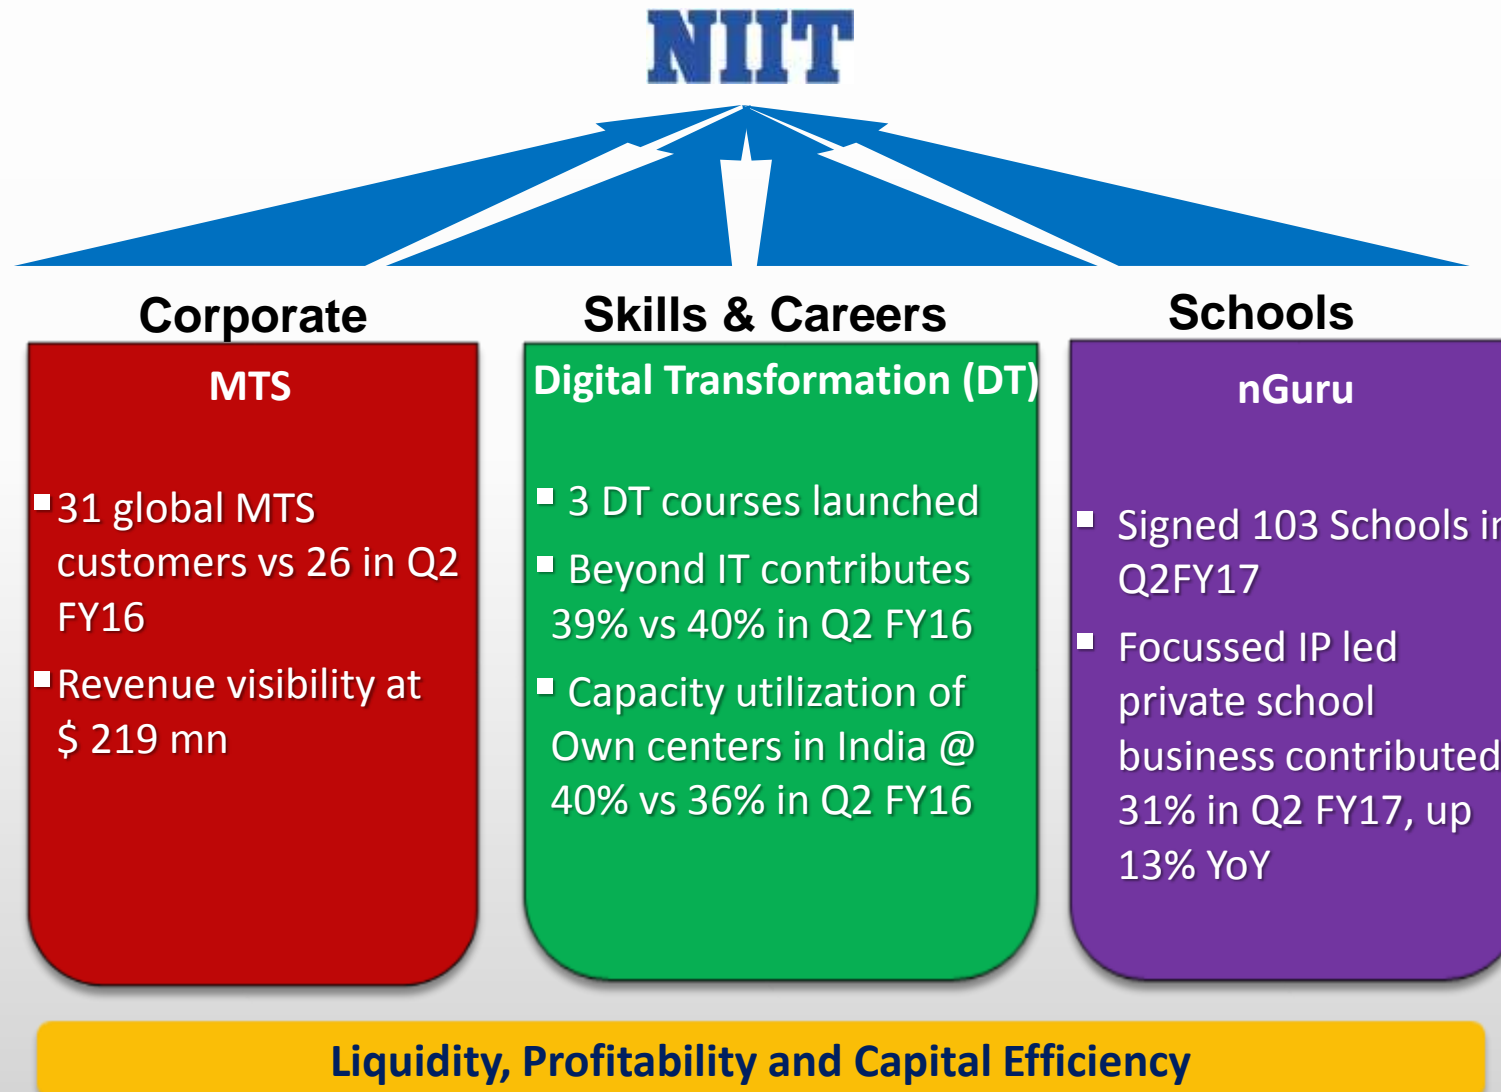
NIIT

Corporate

MTS

31 global MTS customers vs 26 in Q2 FY16

Revenue visibility at $ 219 mn

Skills & Careers

Digital Transformation (DT)

3 DT courses launched

Beyond IT contributes 39% vs 40% in Q2 FY16

Capacity utilization of Own centers in India @ 40% vs 36% in Q2 FY16

Schools

nGuru

Signed 103 Schools i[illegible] Q2FY17

Focussed IP led private school business contributed 31% in Q2 FY17, up 13% YoY

Liquidity, Profitability and Capital Efficiency